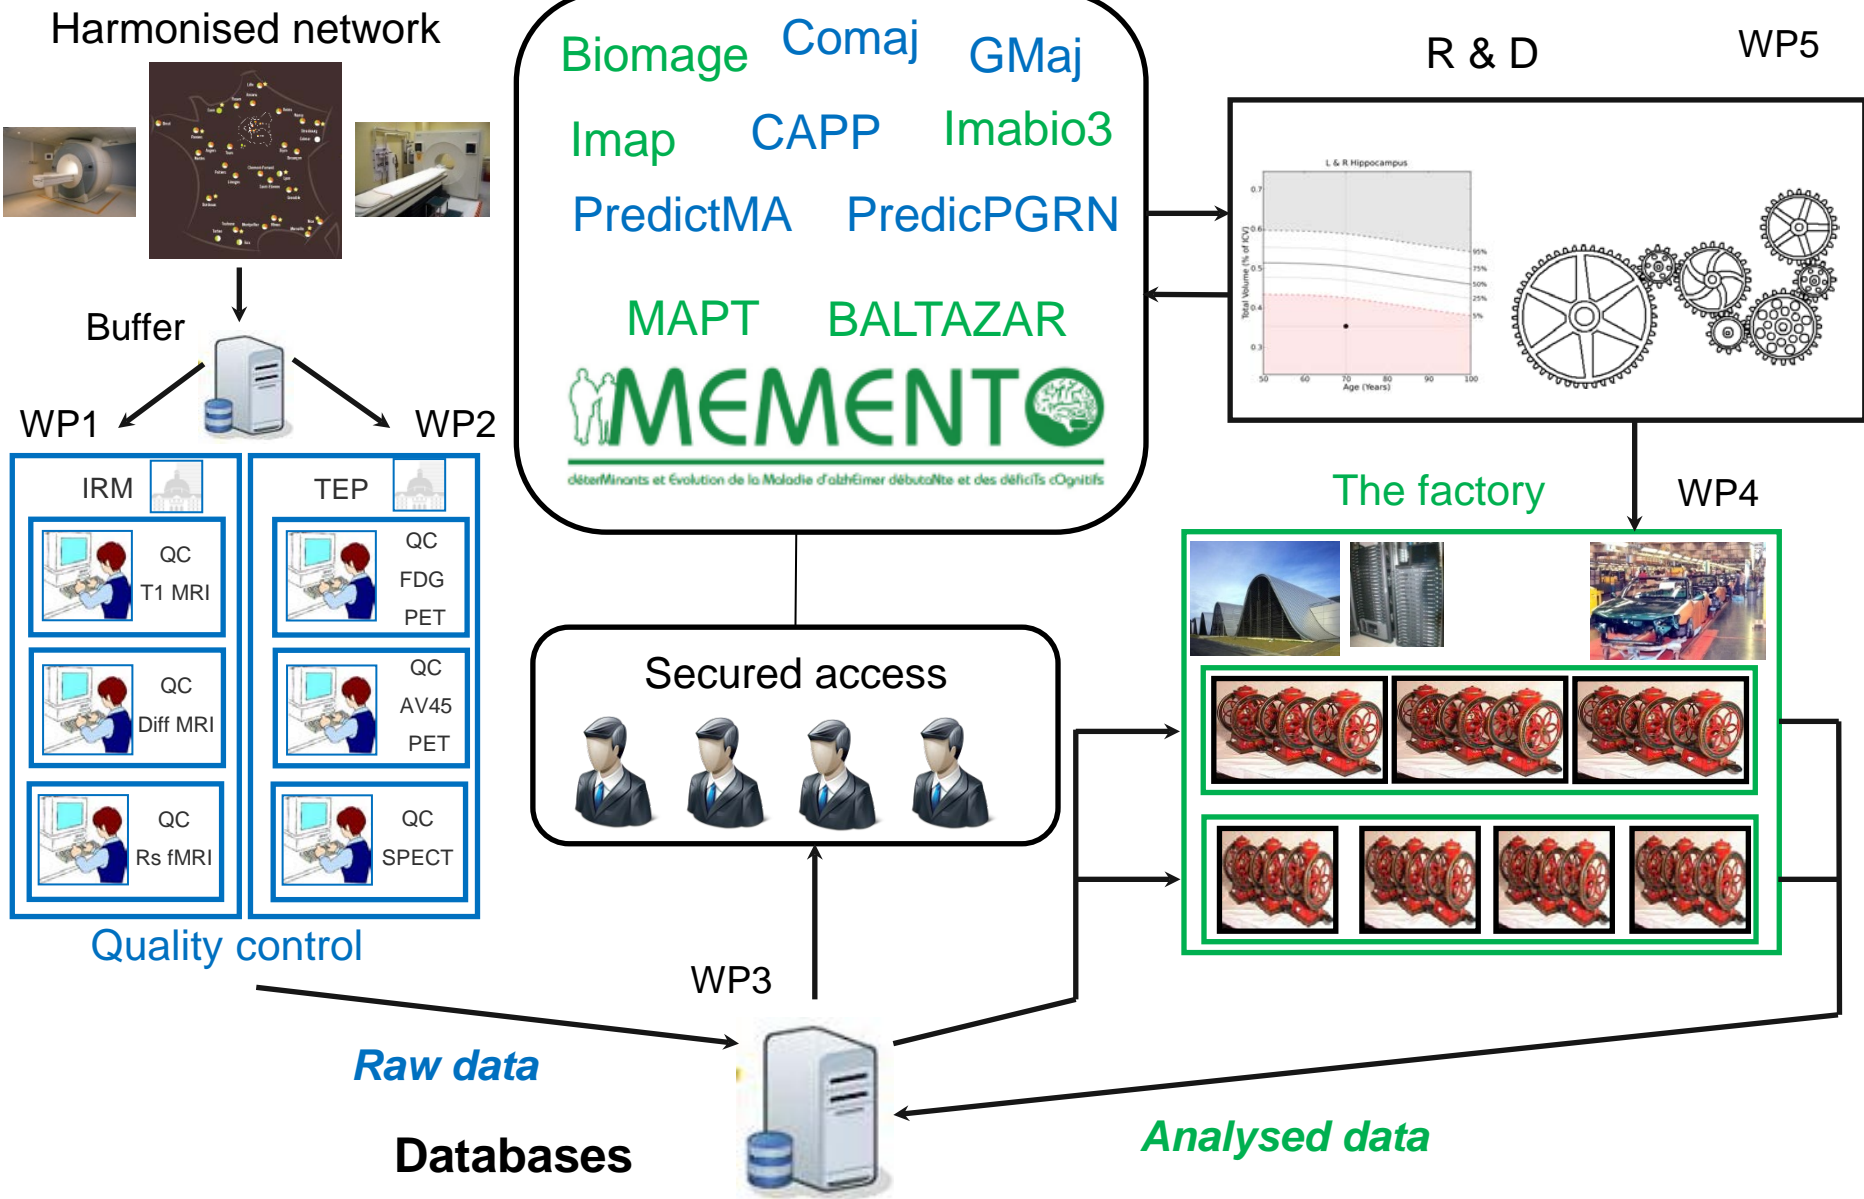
Harmonised network

Buffer

WP1

WP2

IRM

QC
T1 MRI

QC
Diff MRI

QC
Rs fMRI

TEP

QC
FDG
PET

QC
AV45
PET

QC
SPECT

Quality control

Biomage Comaj GMaj
Imap CAPP Imabio3
PredictMA PredicPGRN
MAPT BALTAZAR

MEMENTO
déterMinants et Evolution de la Maladie d'alzhEimer débutaNte et des déficiTs cOgnitifs

R & D

WP5

L & R Hippocampus

Total Volume (% of ICV)

0.7
0.6
0.5
0.4
0.3

95%
75%
50%
25%
5%

50 60 70 80 90 100
Age (Years)

The factory

WP4

Secured access

WP3

Raw data

Databases

Analysed data